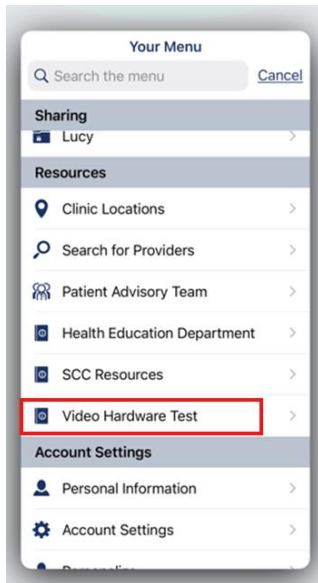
Your Menu

Search the menu

Cancel

Sharing

Lucy

Resources

Clinic Locations

Search for Providers

Patient Advisory Team

Health Education Department

SCC Resources

Video Hardware Test

Account Settings

Personal Information

Account Settings

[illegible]